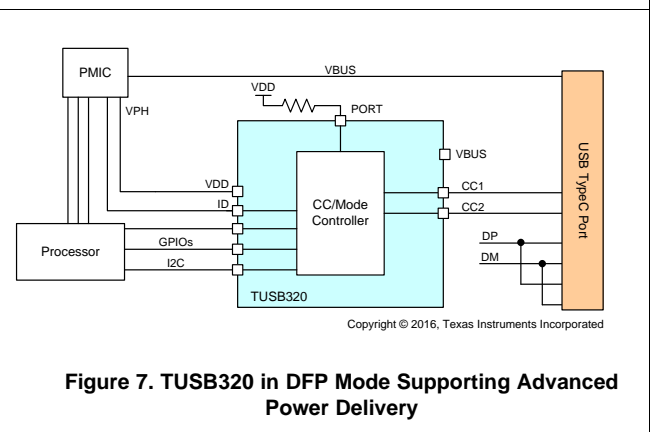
PMIC

VBUS

VPH

VDD

PORT

VBUS

VDD

ID

CC/Mode Controller

CC1

CC2

USB TypeC Port

Processor

GPIOs

I2C

DP

DM

TUSB320

Copyright © 2016, Texas Instruments Incorporated

Figure 7. TUSB320 in DFP Mode Supporting Advanced Power Delivery